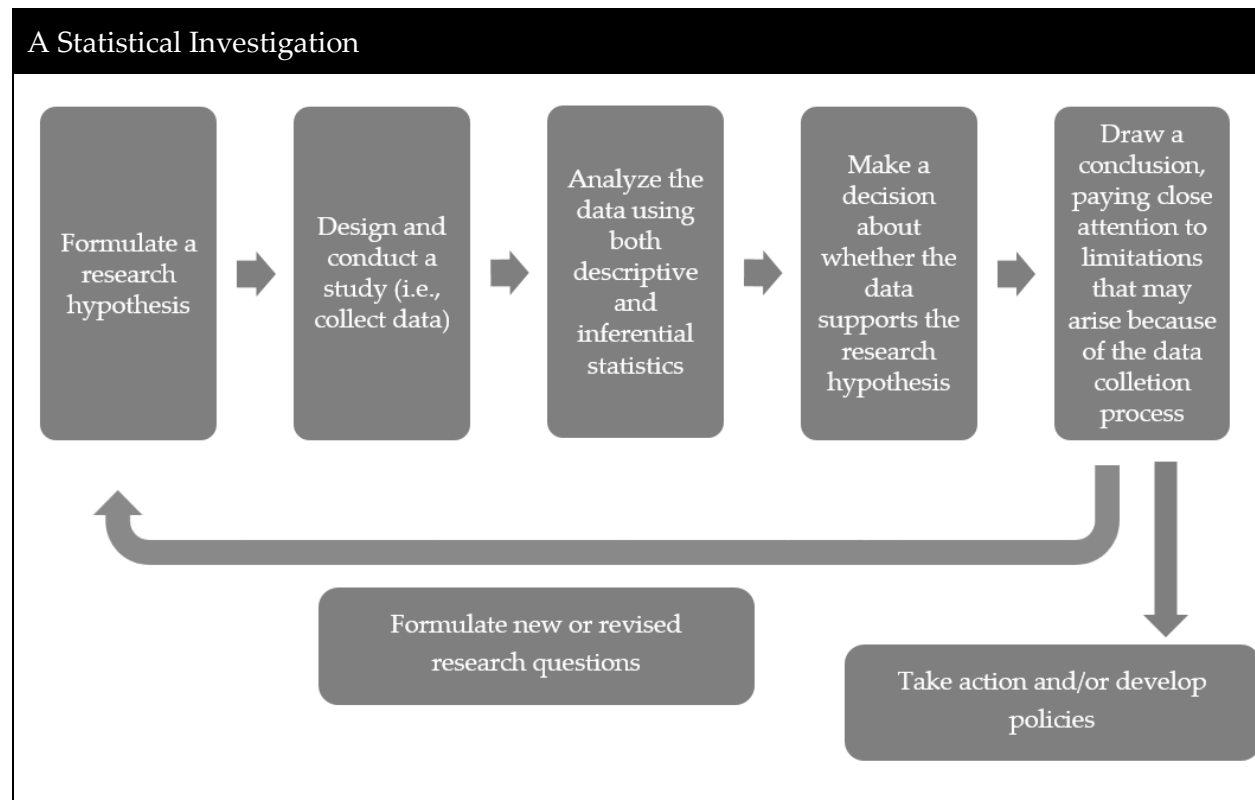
A Statistical Investigation

Formulate a research hypothesis

Design and conduct a study (i.e., collect data)

Analyze the data using both descriptive and inferential statistics

Make a decision about whether the data supports the research hypothesis

Draw a conclusion, paying close attention to limitations that may arise because of the data colletion process

Formulate new or revised research questions

Take action and/or develop policies